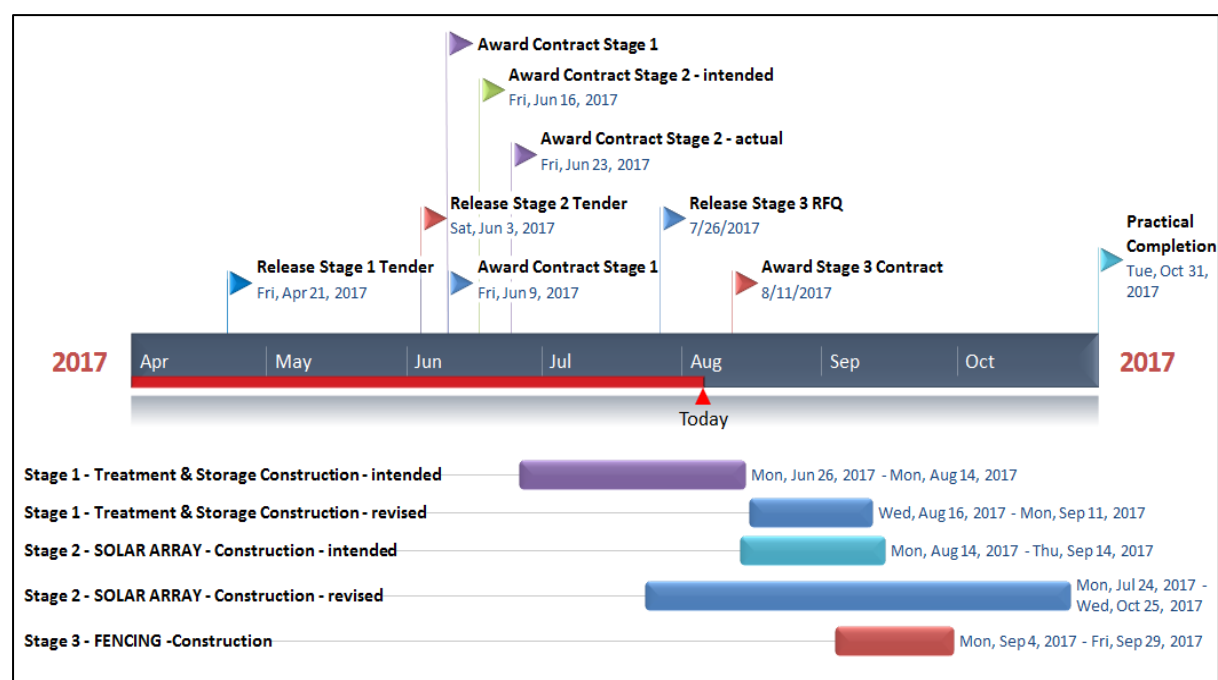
Award Contract Stage 1

Award Contract Stage 2 - intended
Fri, Jun 16, 2017

Award Contract Stage 2 - actual
Fri, Jun 23, 2017

Release Stage 2 Tender
Sat, Jun 3, 2017

Release Stage 3 RFQ
7/26/2017

Practical Completion
Tue, Oct 31, 2017

Release Stage 1 Tender
Fri, Apr 21, 2017

Award Contract Stage 1
Fri, Jun 9, 2017

Award Stage 3 Contract
8/11/2017

2017 Apr May Jun Jul Aug Sep Oct 2017

Today

Stage 1 - Treatment & Storage Construction - intended — Mon, Jun 26, 2017 - Mon, Aug 14, 2017

Stage 1 - Treatment & Storage Construction - revised — Wed, Aug 16, 2017 - Mon, Sep 11, 2017

Stage 2 - SOLAR ARRAY - Construction - intended — Mon, Aug 14, 2017 - Thu, Sep 14, 2017

Stage 2 - SOLAR ARRAY - Construction - revised — Mon, Jul 24, 2017 - Wed, Oct 25, 2017

Stage 3 - FENCING -Construction — Mon, Sep 4, 2017 - Fri, Sep 29, 2017